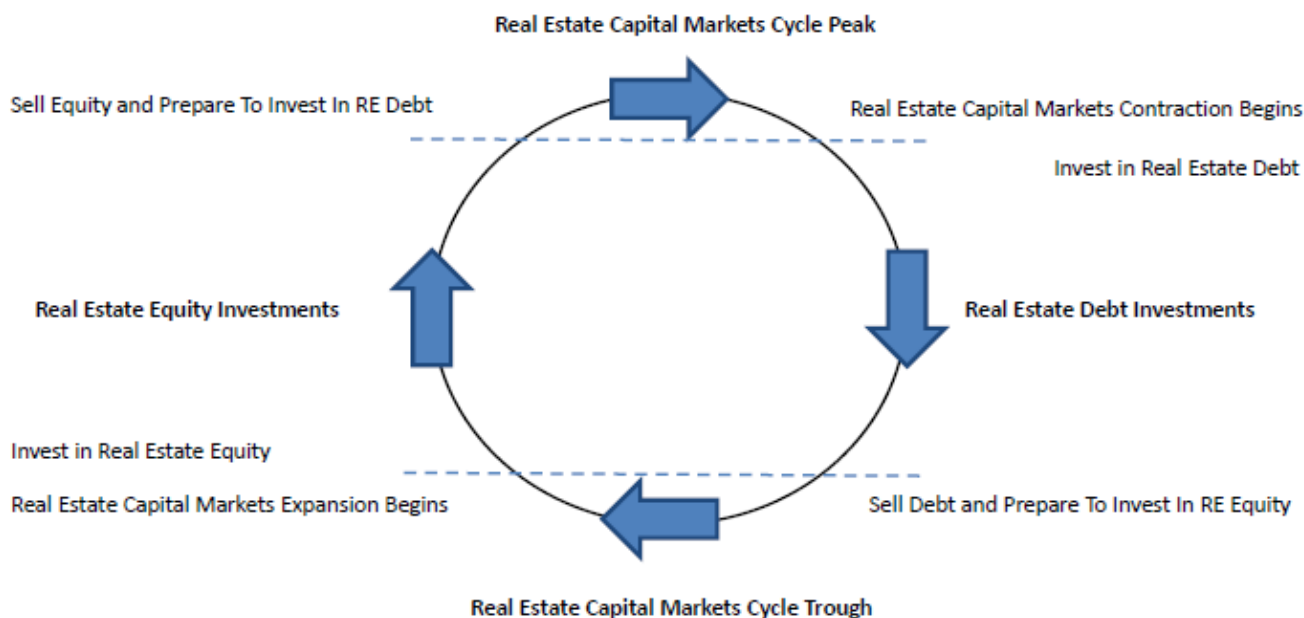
Real Estate Capital Markets Cycle Peak

Sell Equity and Prepare To Invest In RE Debt

Real Estate Capital Markets Contraction Begins

Invest in Real Estate Debt

Real Estate Equity Investments

Real Estate Debt Investments

Invest in Real Estate Equity

Real Estate Capital Markets Expansion Begins

Sell Debt and Prepare To Invest In RE Equity

Real Estate Capital Markets Cycle Trough